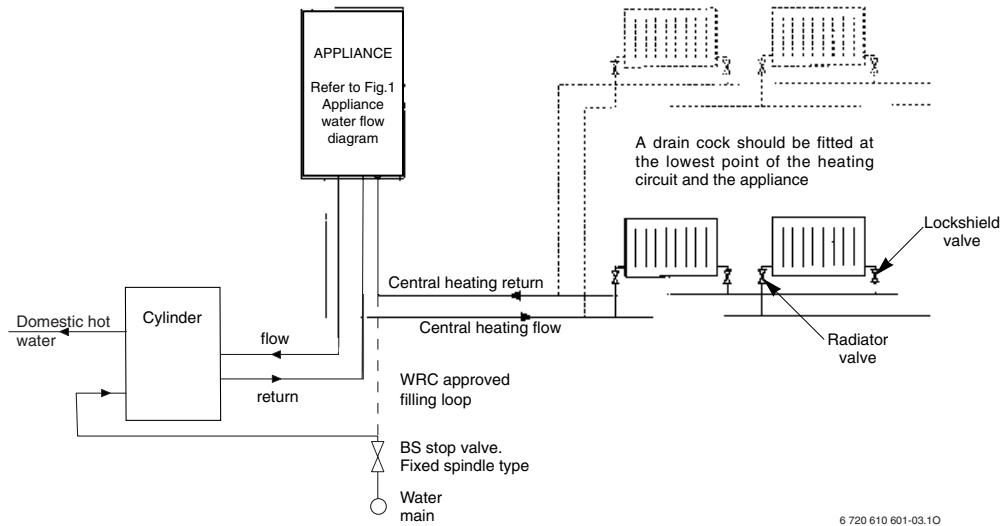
APPLIANCE

Refer to Fig.1 Appliance water flow diagram

A drain cock should be fitted at the lowest point of the heating circuit and the appliance

Lockshield valve

Central heating return

Domestic hot water

Cylinder

Central heating flow

Radiator valve

flow

return

WRC approved filling loop

BS stop valve. Fixed spindle type

Water main

6 720 610 601-03.1O